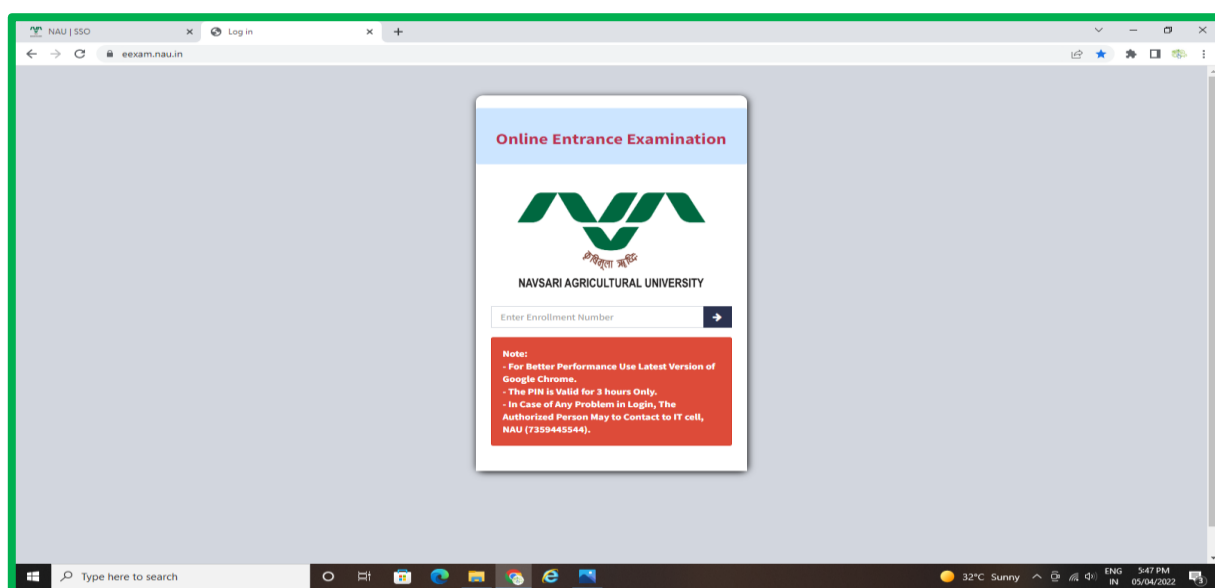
NAU | SSO
Log in
eexam.nau.in

Online Entrance Examination

कृषिवाणा अरिव्ह

NAVSARI AGRICULTURAL UNIVERSITY

Enter Enrollment Number

Note:
- For Better Performance Use Latest Version of Google Chrome.
- The PIN is Valid for 3 hours Only.
- In Case of Any Problem in Login, The Authorized Person May to Contact to IT cell, NAU (7359445544).

Type here to search
32°C Sunny
ENG IN
5:47 PM
05/04/2022
3